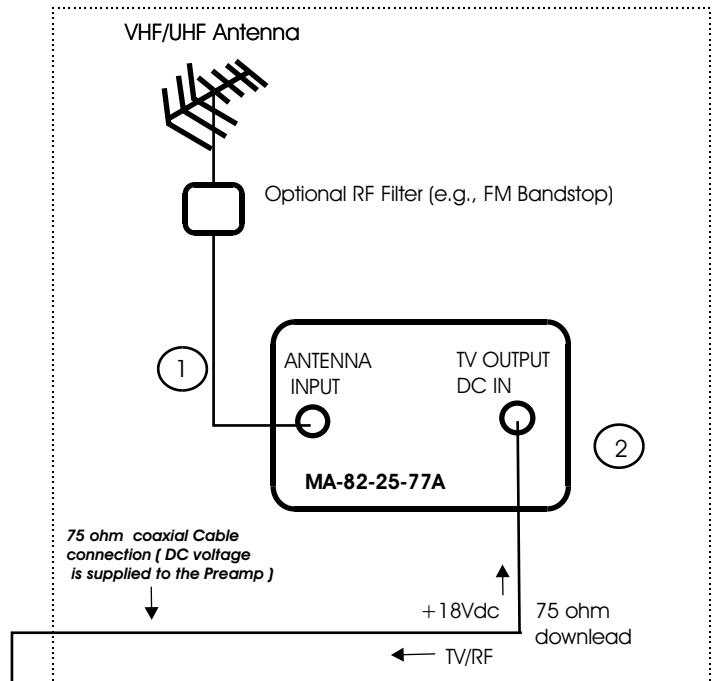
VHF/UHF Antenna

Optional RF Filter (e.g., FM Bandstop)

1

ANTENNA INPUT

TV OUTPUT DC IN

2

MA-82-25-77A

75 ohm coaxial Cable connection ( DC voltage is supplied to the Preamp )

+18Vdc

75 ohm downlead

TV/RF